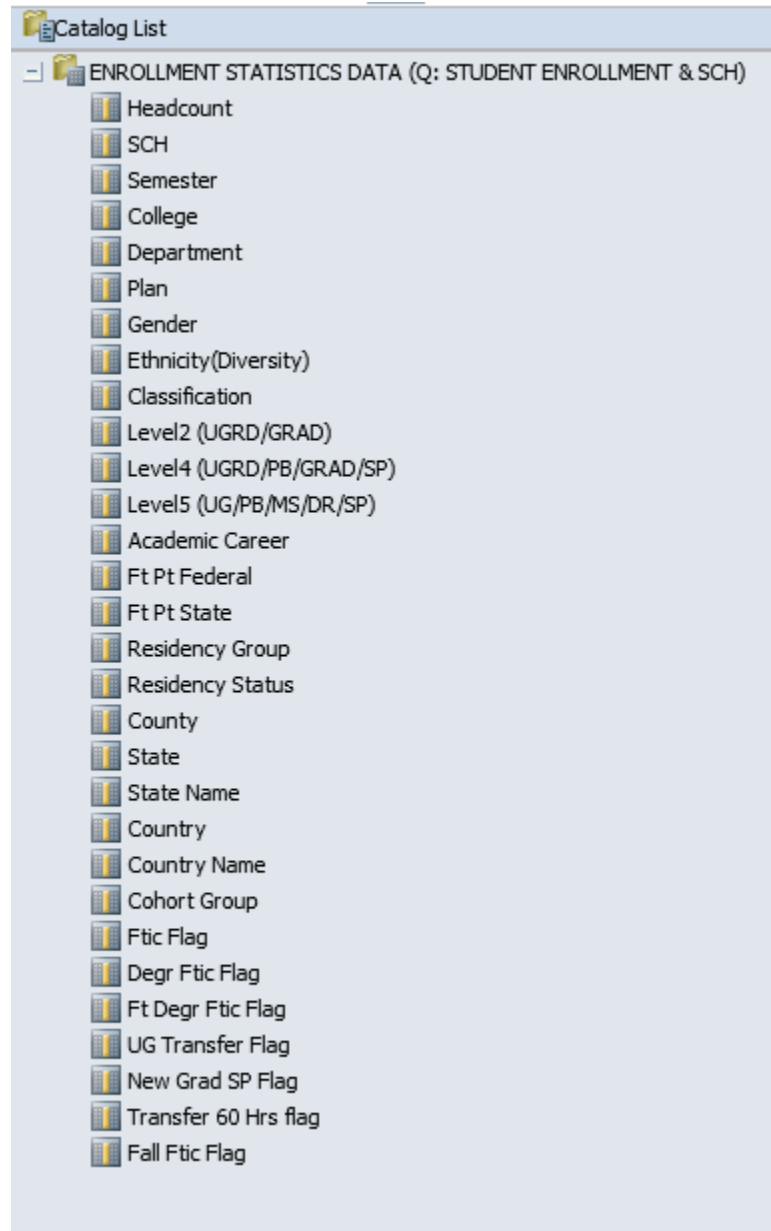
Catalog List
ENROLLMENT STATISTICS DATA (Q: STUDENT ENROLLMENT & SCH)
Headcount
SCH
Semester
College
Department
Plan
Gender
Ethnicity(Diversity)
Classification
Level2 (UGRD/GRAD)
Level4 (UGRD/PB/GRAD/SP)
Level5 (UG/PB/MS/DR/SP)
Academic Career
Ft Pt Federal
Ft Pt State
Residency Group
Residency Status
County
State
State Name
Country
Country Name
Cohort Group
Ftic Flag
Degr Ftic Flag
Ft Degr Ftic Flag
UG Transfer Flag
New Grad SP Flag
Transfer 60 Hrs flag
Fall Ftic Flag